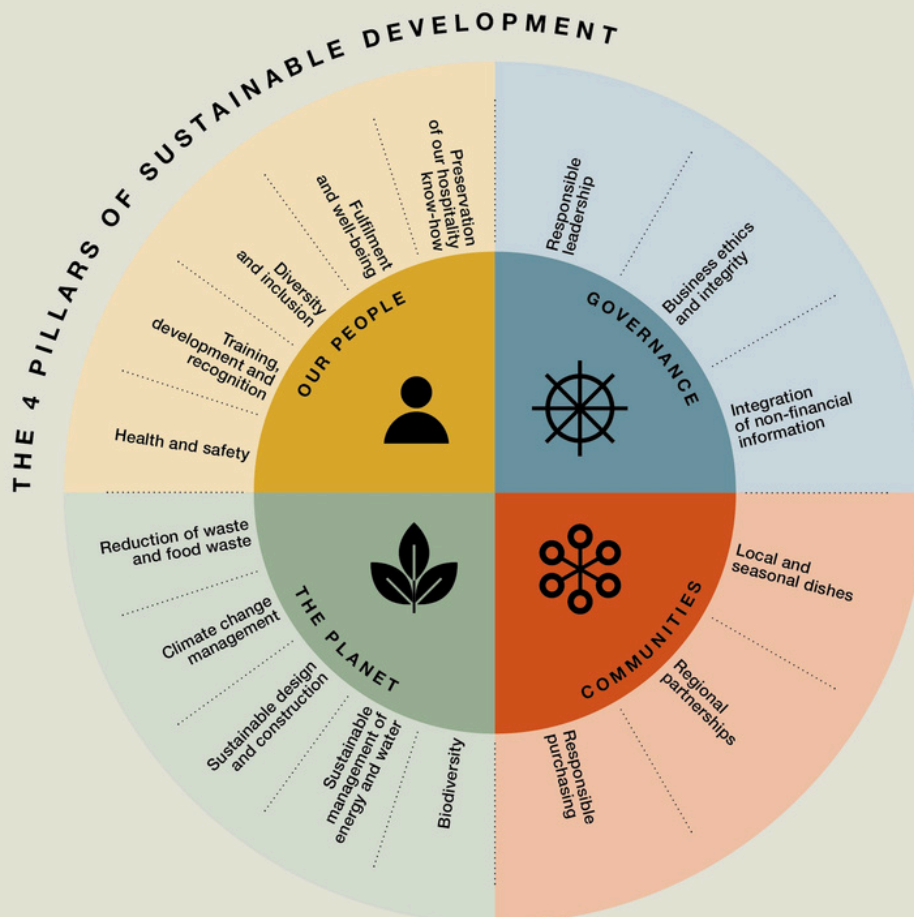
THE 4 PILLARS OF SUSTAINABLE DEVELOPMENT

OUR PEOPLE

Health and safety

Training, development and recognition

Diversity and inclusion

Fulfilment and well-being

Preservation of our hospitality know-how

GOVERNANCE

Responsible leadership

Business ethics and integrity

Integration of non-financial information

COMMUNITIES

Local and seasonal dishes

Regional partnerships

Responsible purchasing

THE PLANET

Biodiversity

Sustainable management of energy and water

Sustainable design and construction

Climate change management

Reduction of waste and food waste